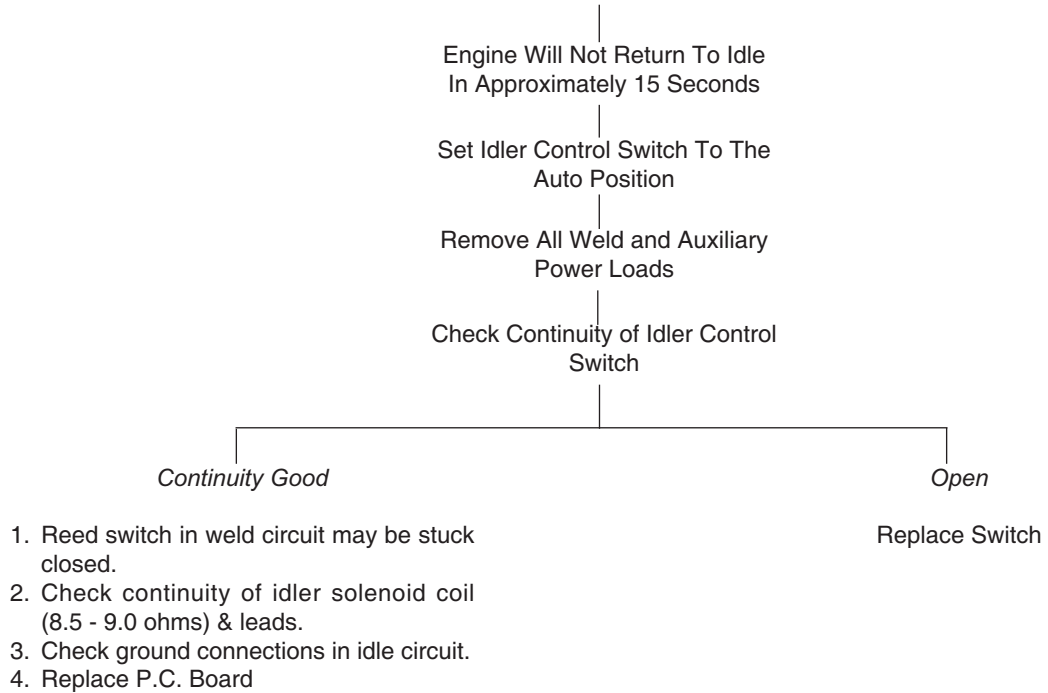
Engine Will Not Return To Idle In Approximately 15 Seconds

Set Idler Control Switch To The Auto Position

Remove All Weld and Auxiliary Power Loads

Check Continuity of Idler Control Switch

*Continuity Good*

1. Reed switch in weld circuit may be stuck closed.
2. Check continuity of idler solenoid coil (8.5 - 9.0 ohms) & leads.
3. Check ground connections in idle circuit.
4. Replace P.C. Board

*Open*

Replace Switch